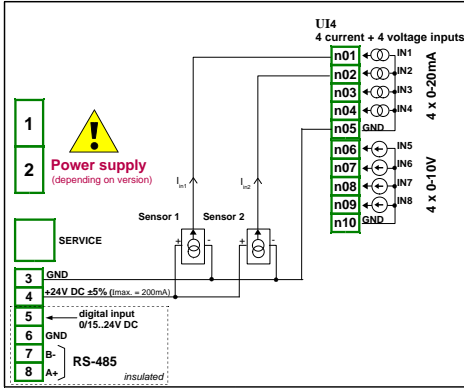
UI4
4 current + 4 voltage inputs

n01 IN1
n02 IN2
n03 IN3
n04 IN4
n05 GND
4 x 0-20mA

n06 IN5
n07 IN6
n08 IN7
n09 IN8
n10 GND
4 x 0-10V

1
2
Power supply
(depending on version)

$I_{in1}$
$I_{in2}$

Sensor 1
Sensor 2
+ -
+ -

SERVICE

3 GND
4 +24V DC ±5% ($I_{max.}$ = 200mA)
5 digital input 0/15..24V DC
6 GND
7 B-
8 A+
RS-485
insulated